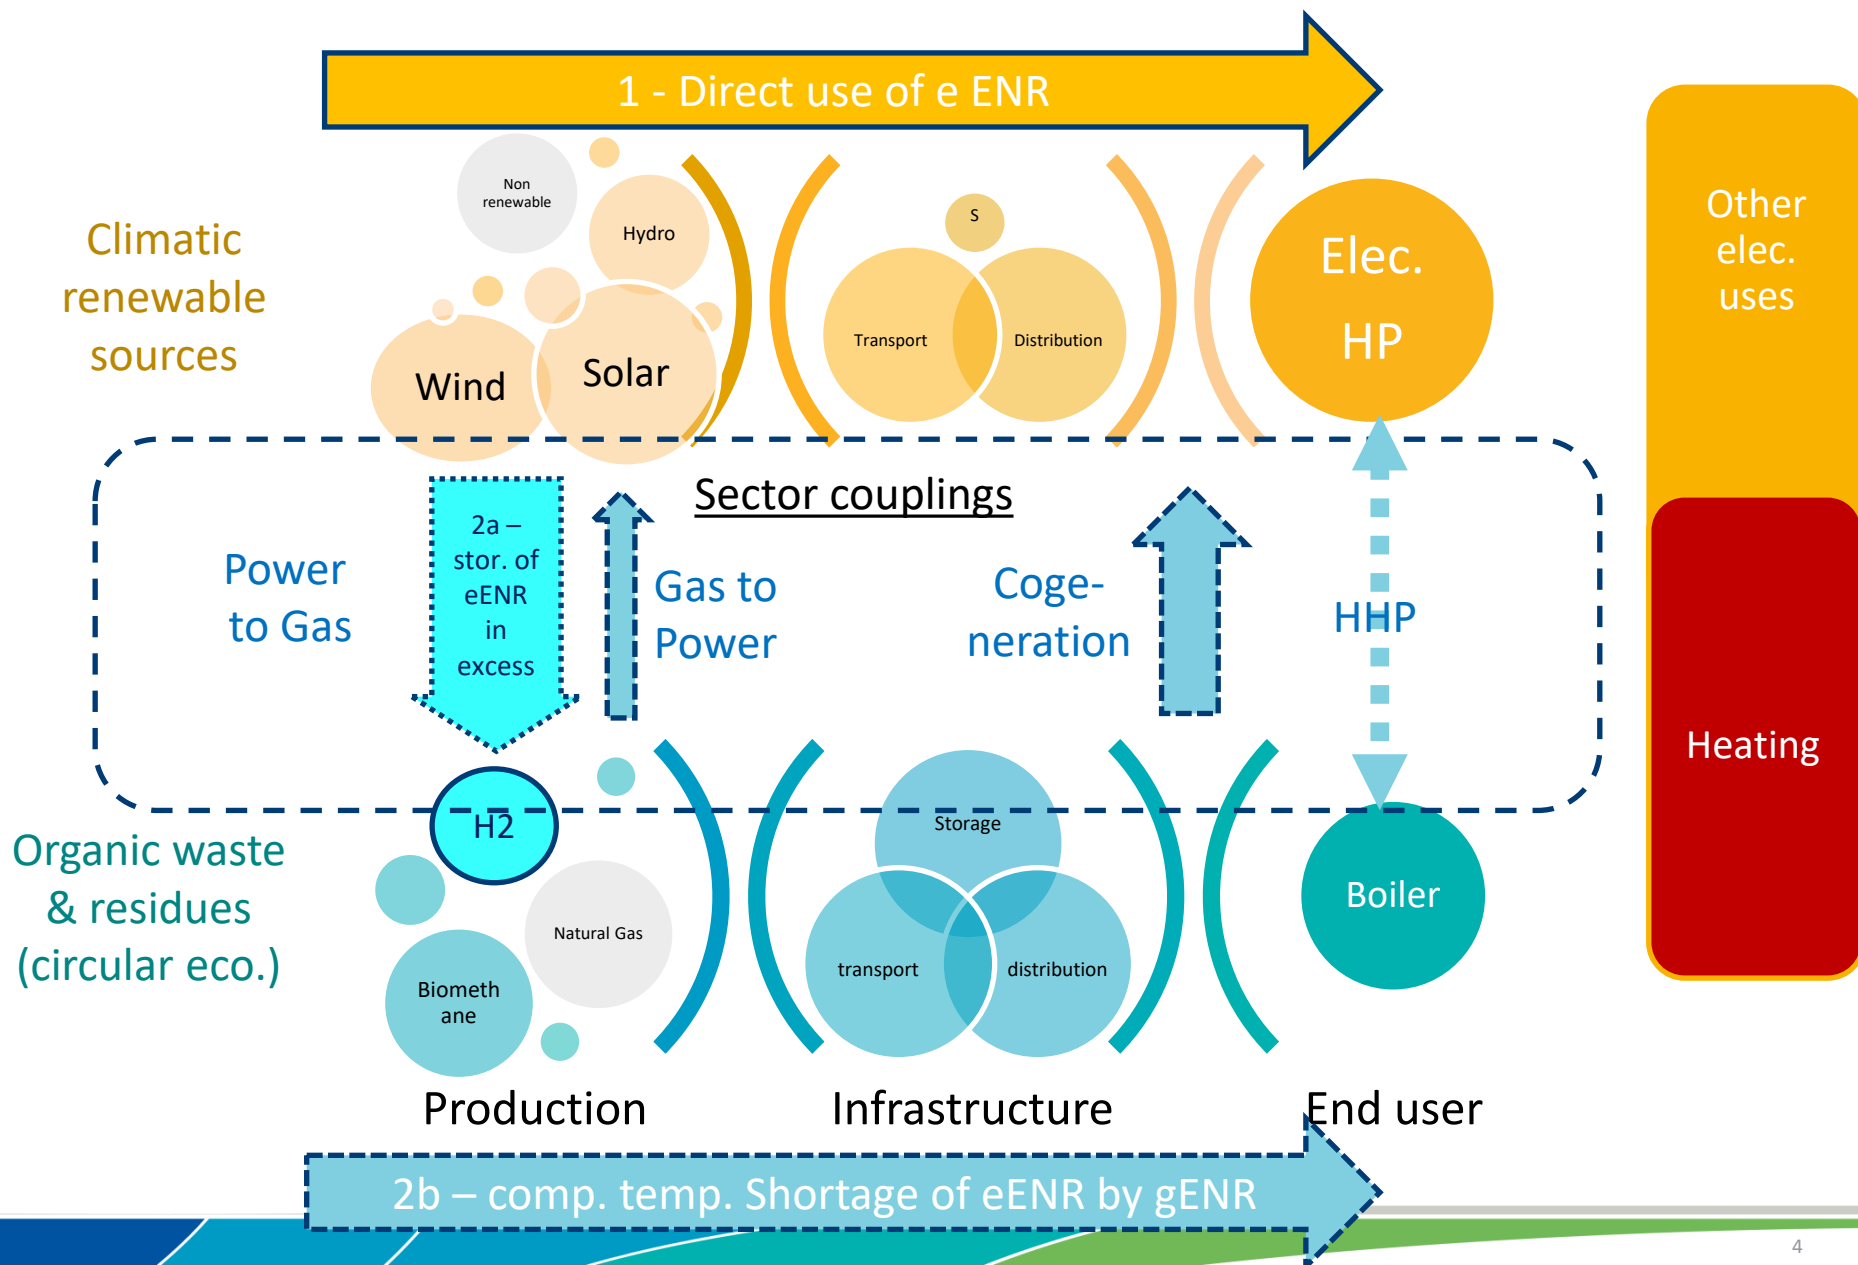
1 - Direct use of e ENR

Climatic renewable sources

Non renewable

Hydro

Wind

Solar

S

Transport

Distribution

Elec. HP

Other elec. uses

Heating

Sector couplings

Power to Gas

2a – stor. of eENR in excess

Gas to Power

Coge-neration

HHP

H2

Organic waste & residues (circular eco.)

Natural Gas

Biometh ane

Storage

transport

distribution

Boiler

Production

Infrastructure

End user

2b – comp. temp. Shortage of eENR by gENR

4